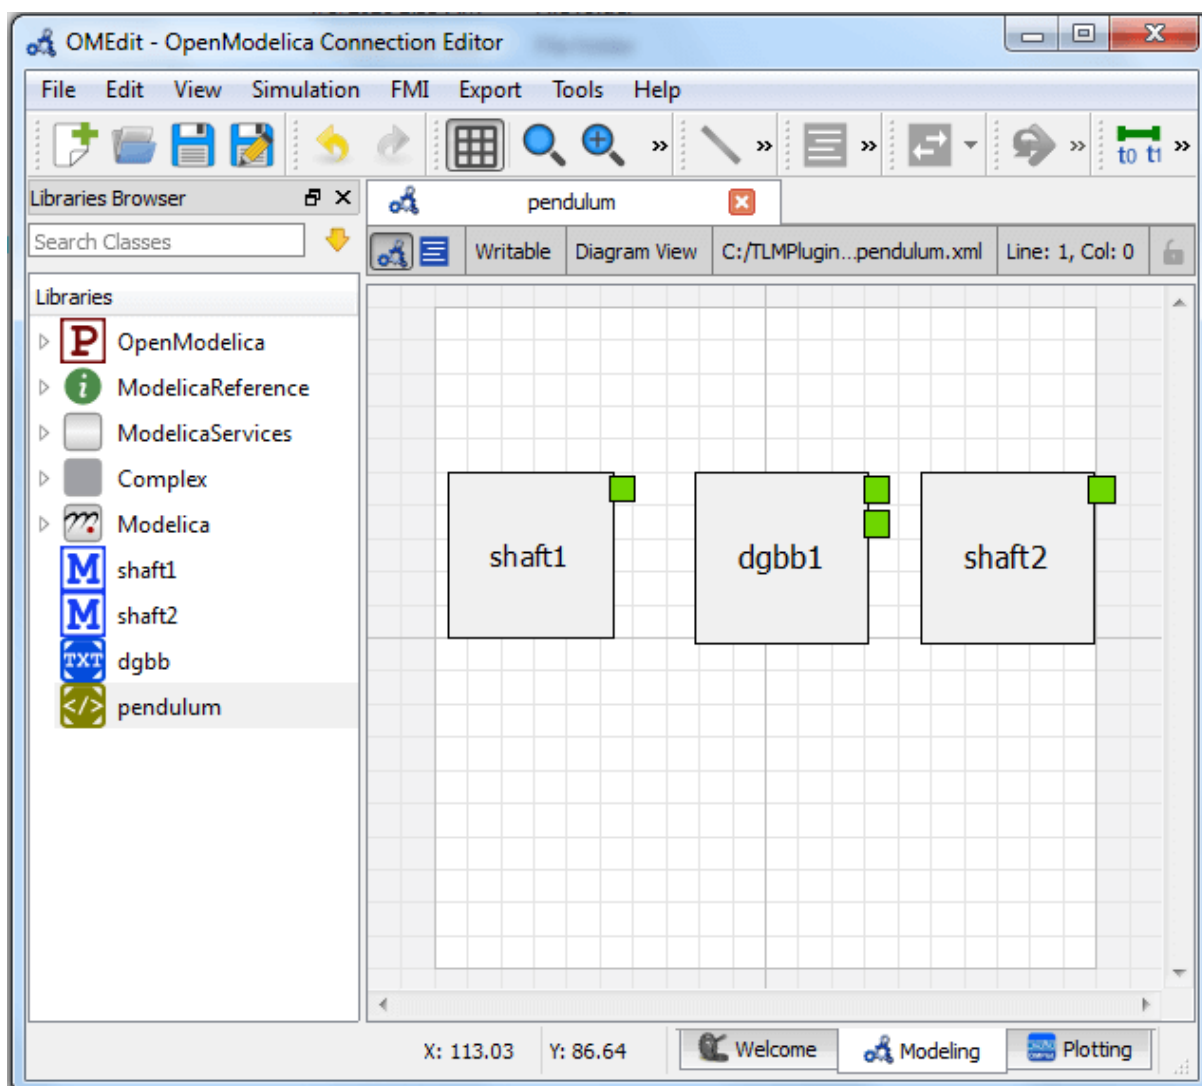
OMEdit - OpenModelica Connection Editor

File Edit View Simulation FMI Export Tools Help

t0 t1

Libraries Browser

Search Classes

Libraries

OpenModelica
ModelicaReference
ModelicaServices
Complex
Modelica
shaft1
shaft2
dgbb
pendulum

pendulum

Writable | Diagram View | C:/TLMPlugin...pendulum.xml | Line: 1, Col: 0

shaft1

dgbb1

shaft2

X: 113.03 Y: 86.64

Welcome Modeling Plotting